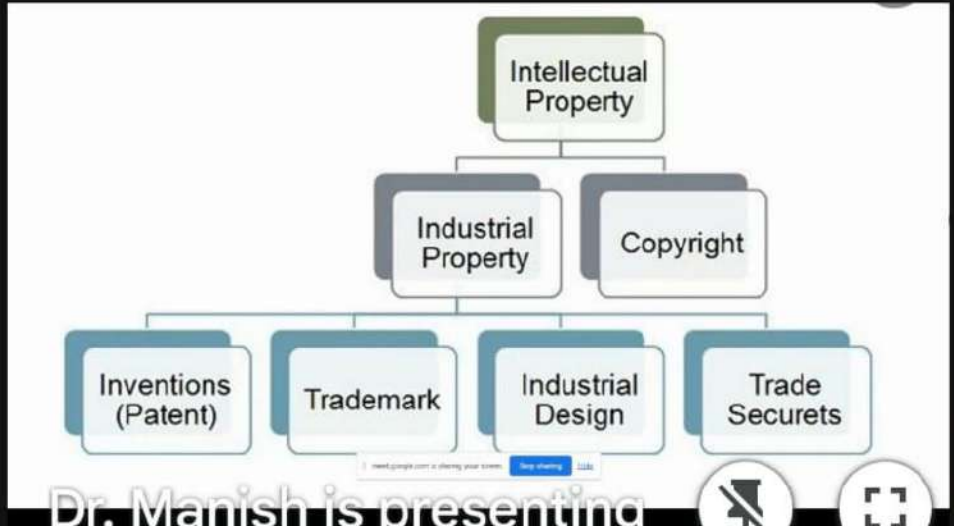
Intellectual Property

Industrial Property

Copyright

Inventions (Patent)

Trademark

Industrial Design

Trade Securets

meet.google.com is sharing your screen. Stop sharing Hide

Dr. Manish is presenting